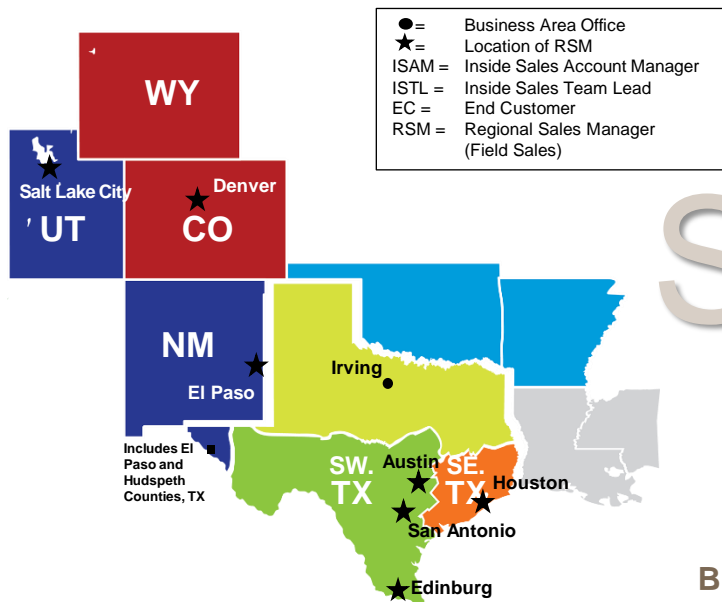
●= Business Area Office
★= Location of RSM
ISAM = Inside Sales Account Manager
ISTL = Inside Sales Team Lead
EC = End Customer
RSM = Regional Sales Manager (Field Sales)

WY

Salt Lake City
UT

Denver
CO

NM
El Paso

Irving

Includes El Paso and Hudspeth Counties, TX

SW. TX
Austin
SE. TX
Houston
San Antonio
Edinburg

S

B